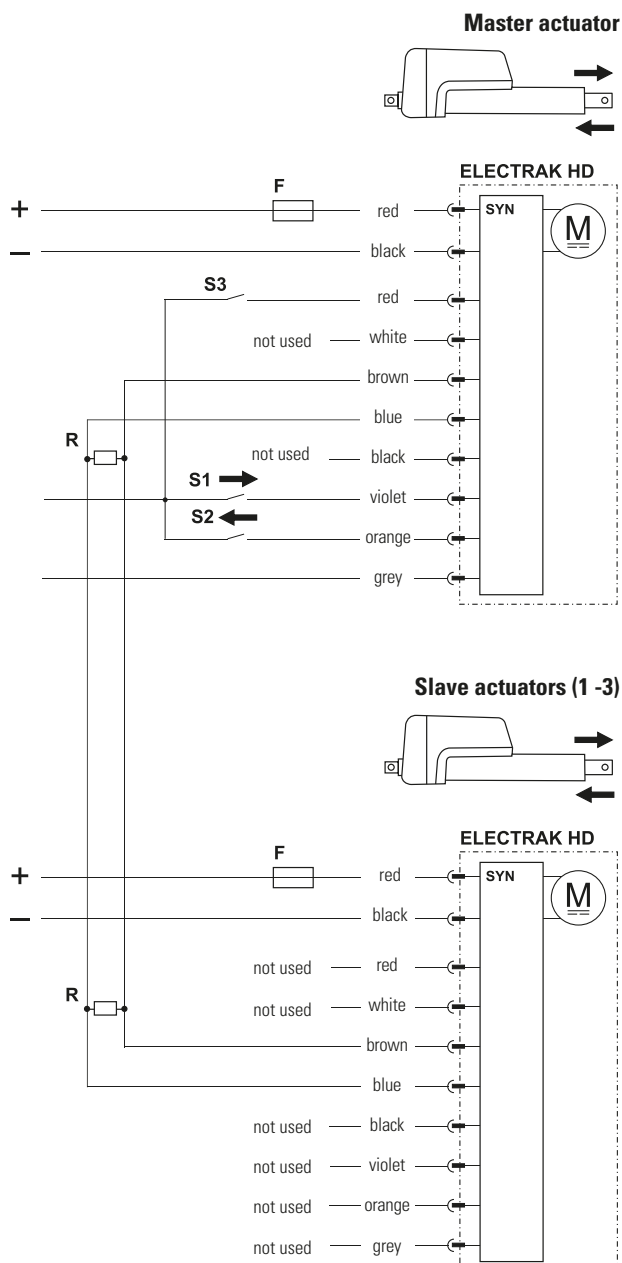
Master actuator

ELECTRAK HD

F

+

–

red

SYN

M

black

S3

red

not used

white

brown

blue

R

not used

black

S1

violet

S2

orange

grey

Slave actuators (1 -3)

ELECTRAK HD

F

+

–

red

SYN

M

black

not used

red

R

not used

white

brown

blue

not used

black

not used

violet

not used

orange

not used

grey